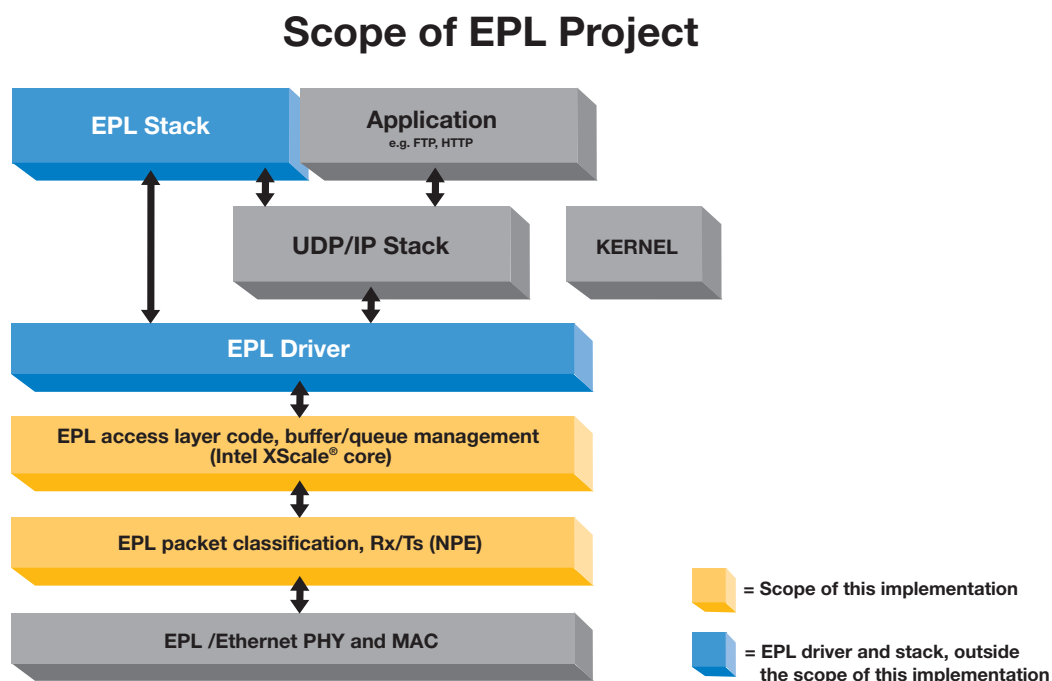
Scope of EPL Project

EPL Stack

Application
e.g. FTP, HTTP

UDP/IP Stack

KERNEL

EPL Driver

EPL access layer code, buffer/queue management (Intel XScale® core)

EPL packet classification, Rx/Ts (NPE)

EPL /Ethernet PHY and MAC

= Scope of this implementation

= EPL driver and stack, outside the scope of this implementation